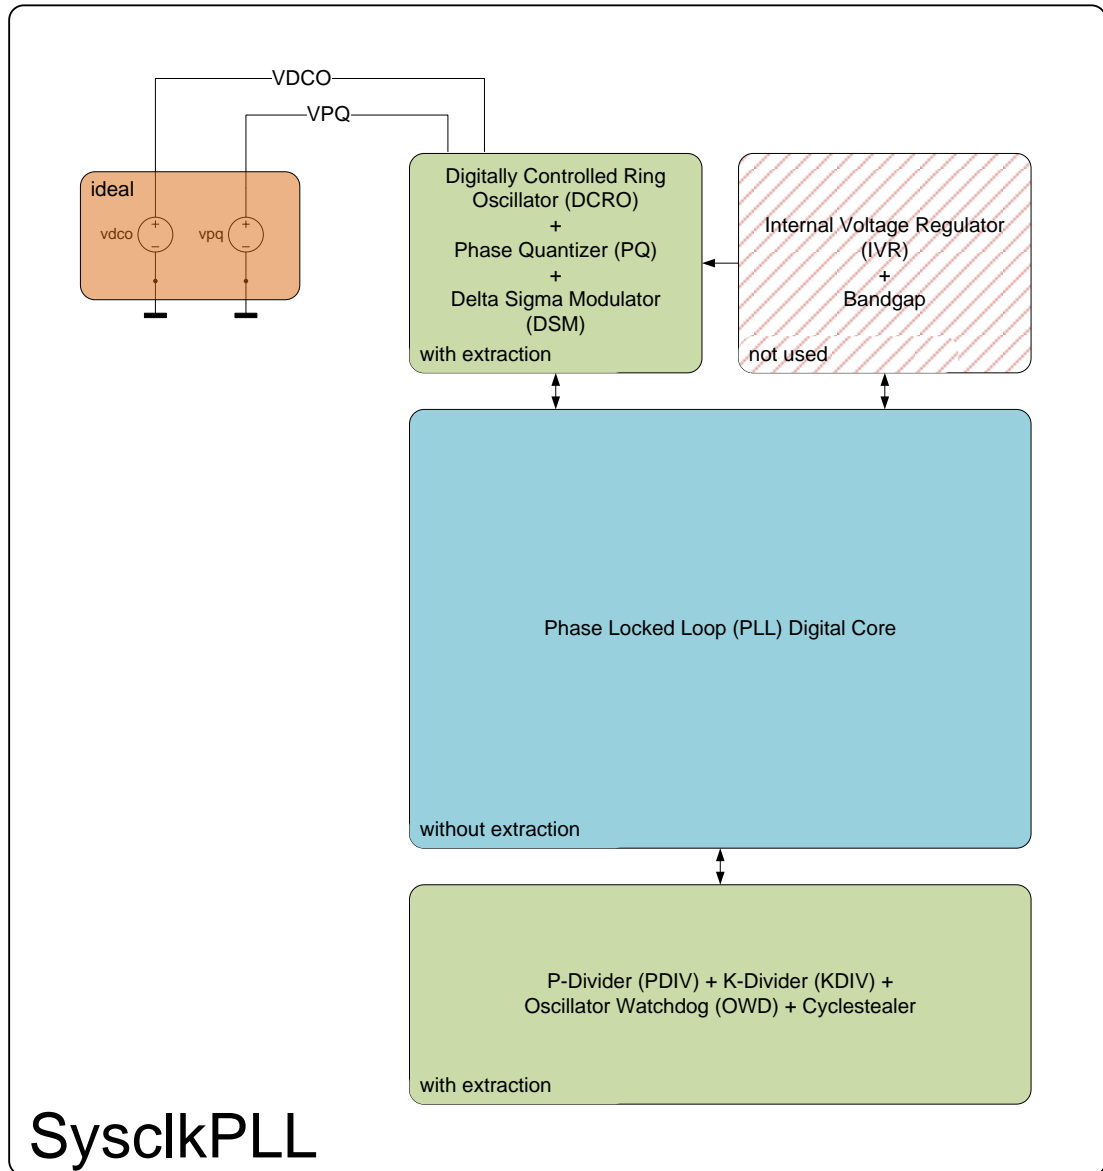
VDCO

VPQ

ideal

vdco

vpq

Digitally Controlled Ring Oscillator (DCRO)
+
Phase Quantizer (PQ)
+
Delta Sigma Modulator (DSM)

with extraction

Internal Voltage Regulator (IVR)
+
Bandgap

not used

Phase Locked Loop (PLL) Digital Core

without extraction

P-Divider (PDIV) + K-Divider (KDIV) +
Oscillator Watchdog (OWD) + Cyclestealer

with extraction

SysclkPLL